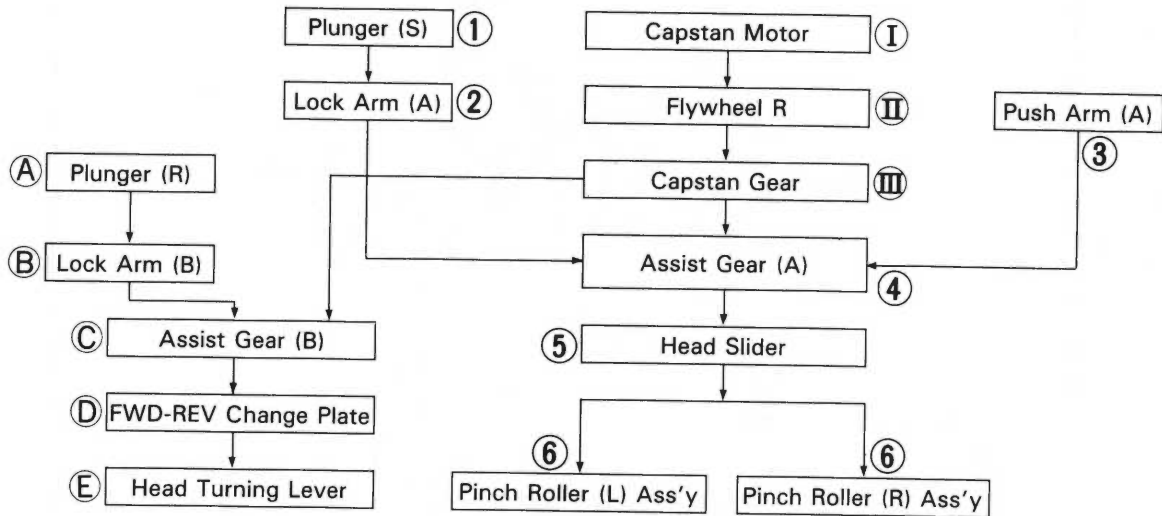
Plunger (S) ①

Lock Arm (A) ②

Capstan Motor Ⅰ

Flywheel R Ⅱ

Push Arm (A) ③

Ⓐ Plunger (R)

Capstan Gear Ⅲ

Ⓑ Lock Arm (B)

Assist Gear (A) ④

Ⓒ Assist Gear (B)

⑤ Head Slider

Ⓓ FWD-REV Change Plate

⑥ ⑥

Ⓔ Head Turning Lever

Pinch Roller (L) Ass'y

Pinch Roller (R) Ass'y